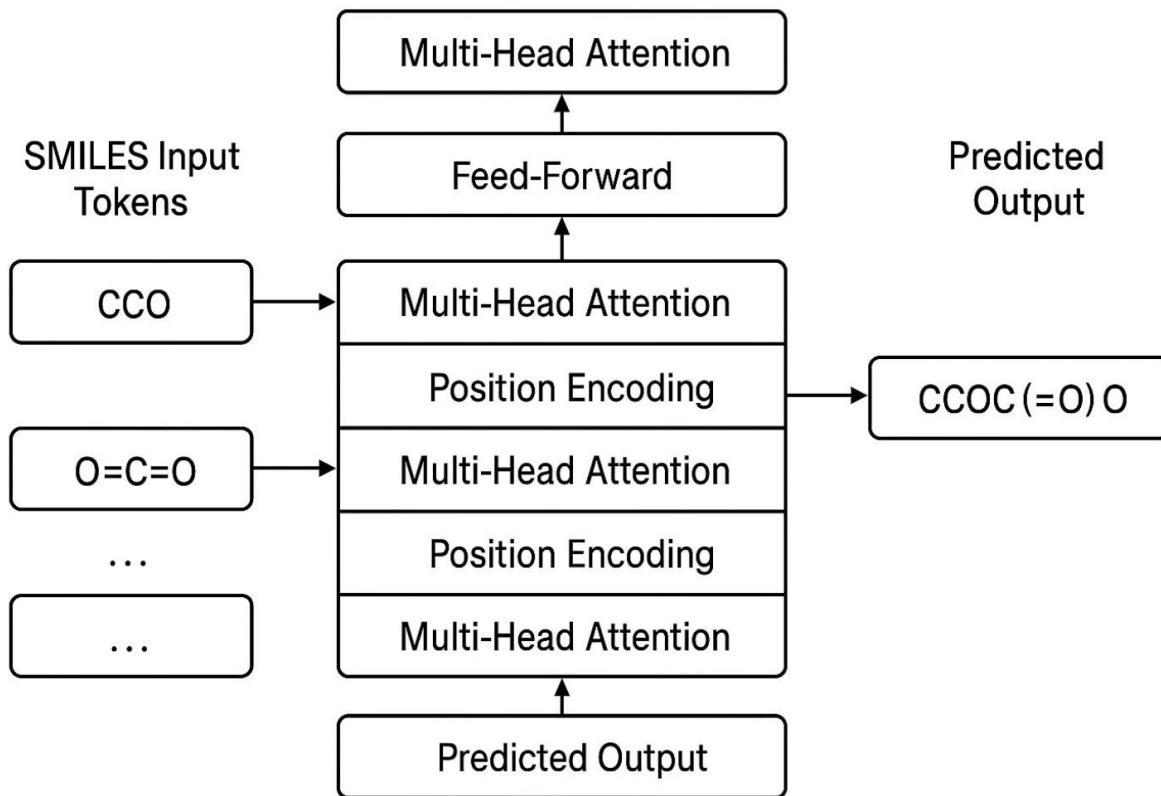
Multi-Head Attention

Feed-Forward

SMILES Input Tokens

Predicted Output

CCO

Multi-Head Attention

Position Encoding

CCOC(=O)O

O=C=O

Multi-Head Attention

...

Position Encoding

...

Multi-Head Attention

Predicted Output